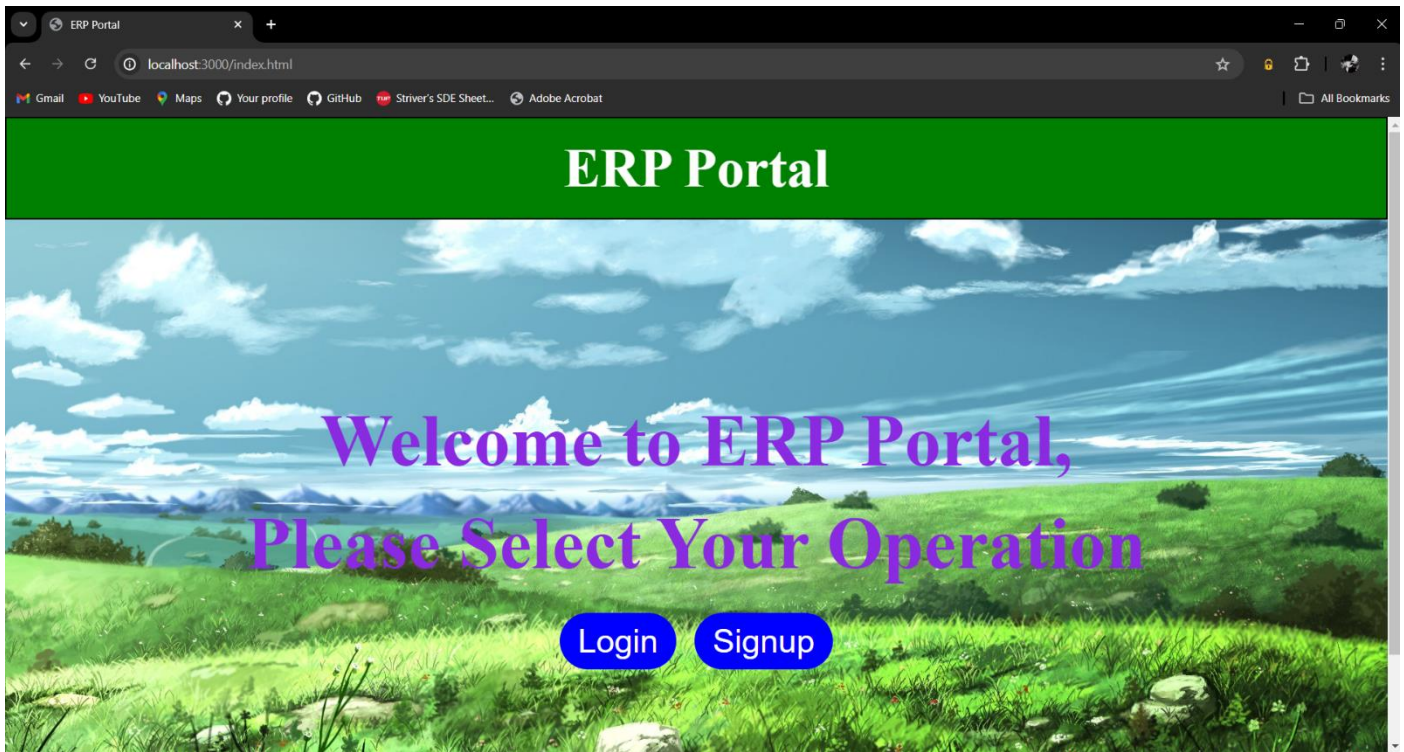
ERP Portal

localhost:3000/index.html

Gmail YouTube Maps Your profile GitHub Striver's SDE Sheet... Adobe Acrobat

All Bookmarks

ERP Portal

Welcome to ERP Portal,

Please Select Your Operation

Login Signup